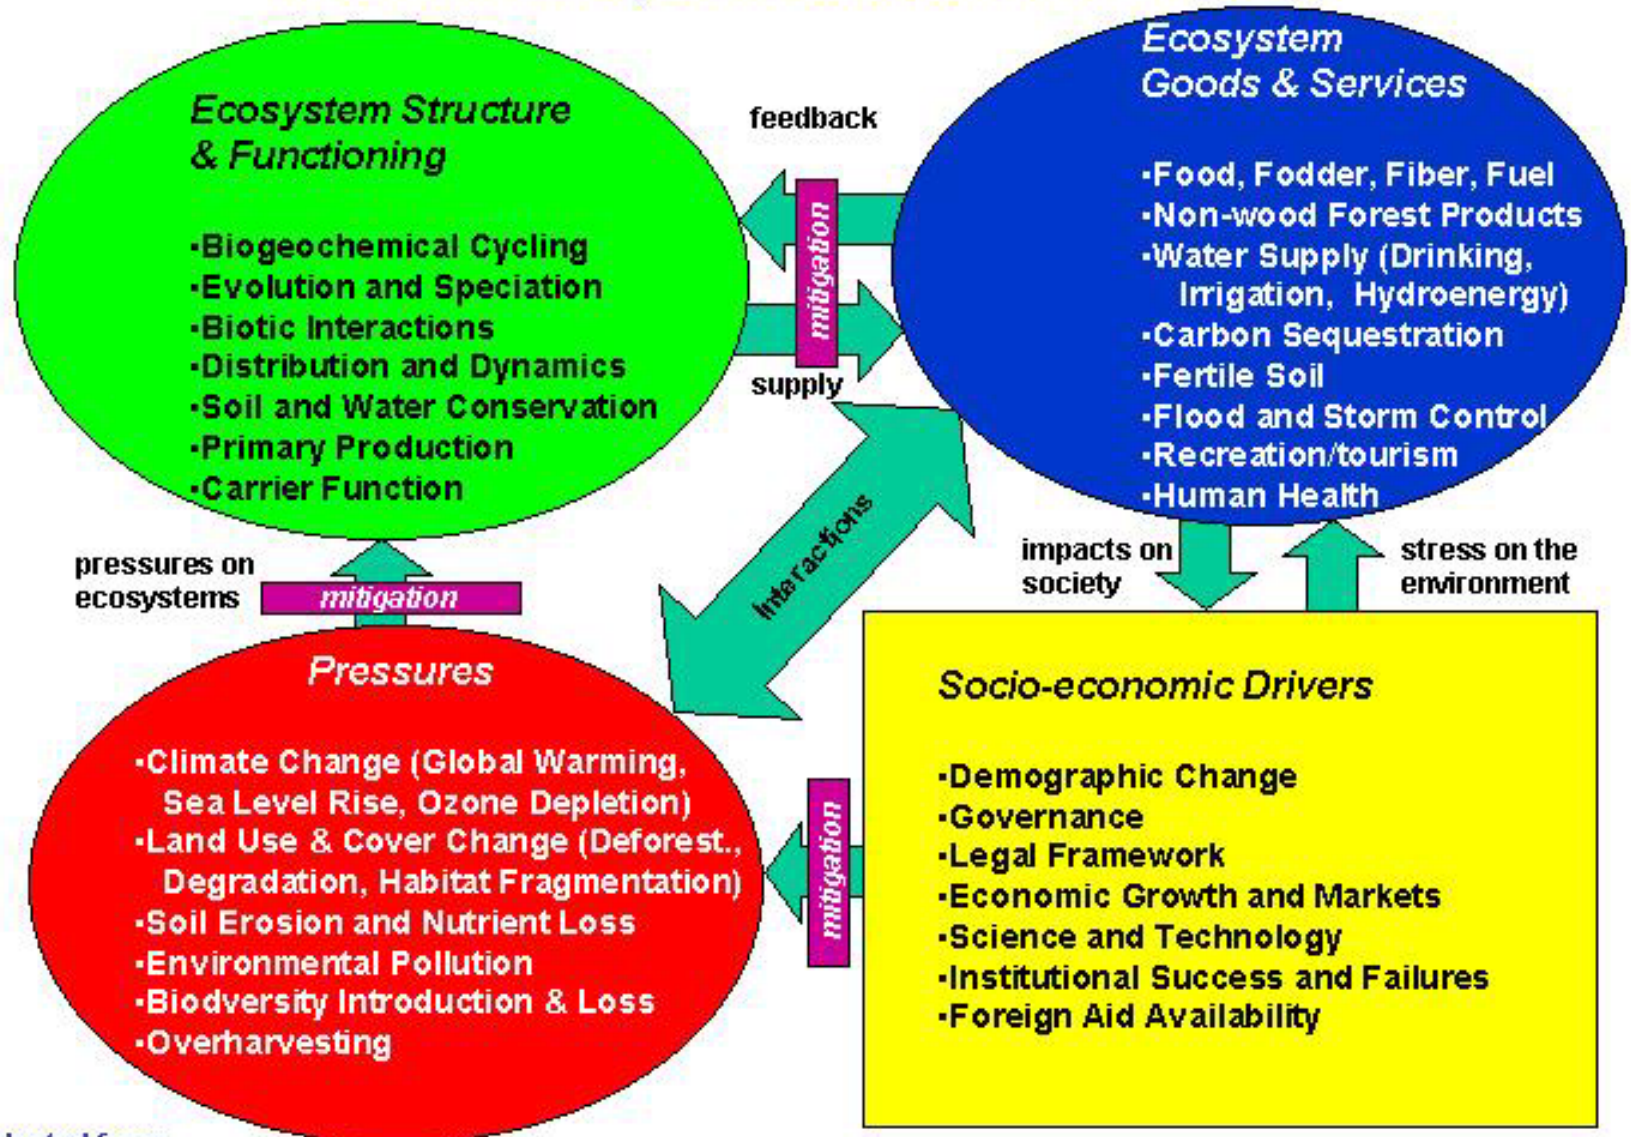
Ecosystem Structure & Functioning

·Biogeochemical Cycling
·Evolution and Speciation
·Biotic Interactions
·Distribution and Dynamics
·Soil and Water Conservation
·Primary Production
·Carrier Function

feedback

mitigation

supply

Ecosystem Goods & Services

·Food, Fodder, Fiber, Fuel
·Non-wood Forest Products
·Water Supply (Drinking, Irrigation, Hydroenergy)
·Carbon Sequestration
·Fertile Soil
·Flood and Storm Control
·Recreation/tourism
·Human Health

interactions

pressures on ecosystems

mitigation

impacts on society

stress on the environment

Pressures

·Climate Change (Global Warming, Sea Level Rise, Ozone Depletion)
·Land Use & Cover Change (Deforest., Degradation, Habitat Fragmentation)
·Soil Erosion and Nutrient Loss
·Environmental Pollution
·Biodversity Introduction & Loss
·Overharvesting

mitigation

Socio-economic Drivers

·Demographic Change
·Governance
·Legal Framework
·Economic Growth and Markets
·Science and Technology
·Institutional Success and Failures
·Foreign Aid Availability